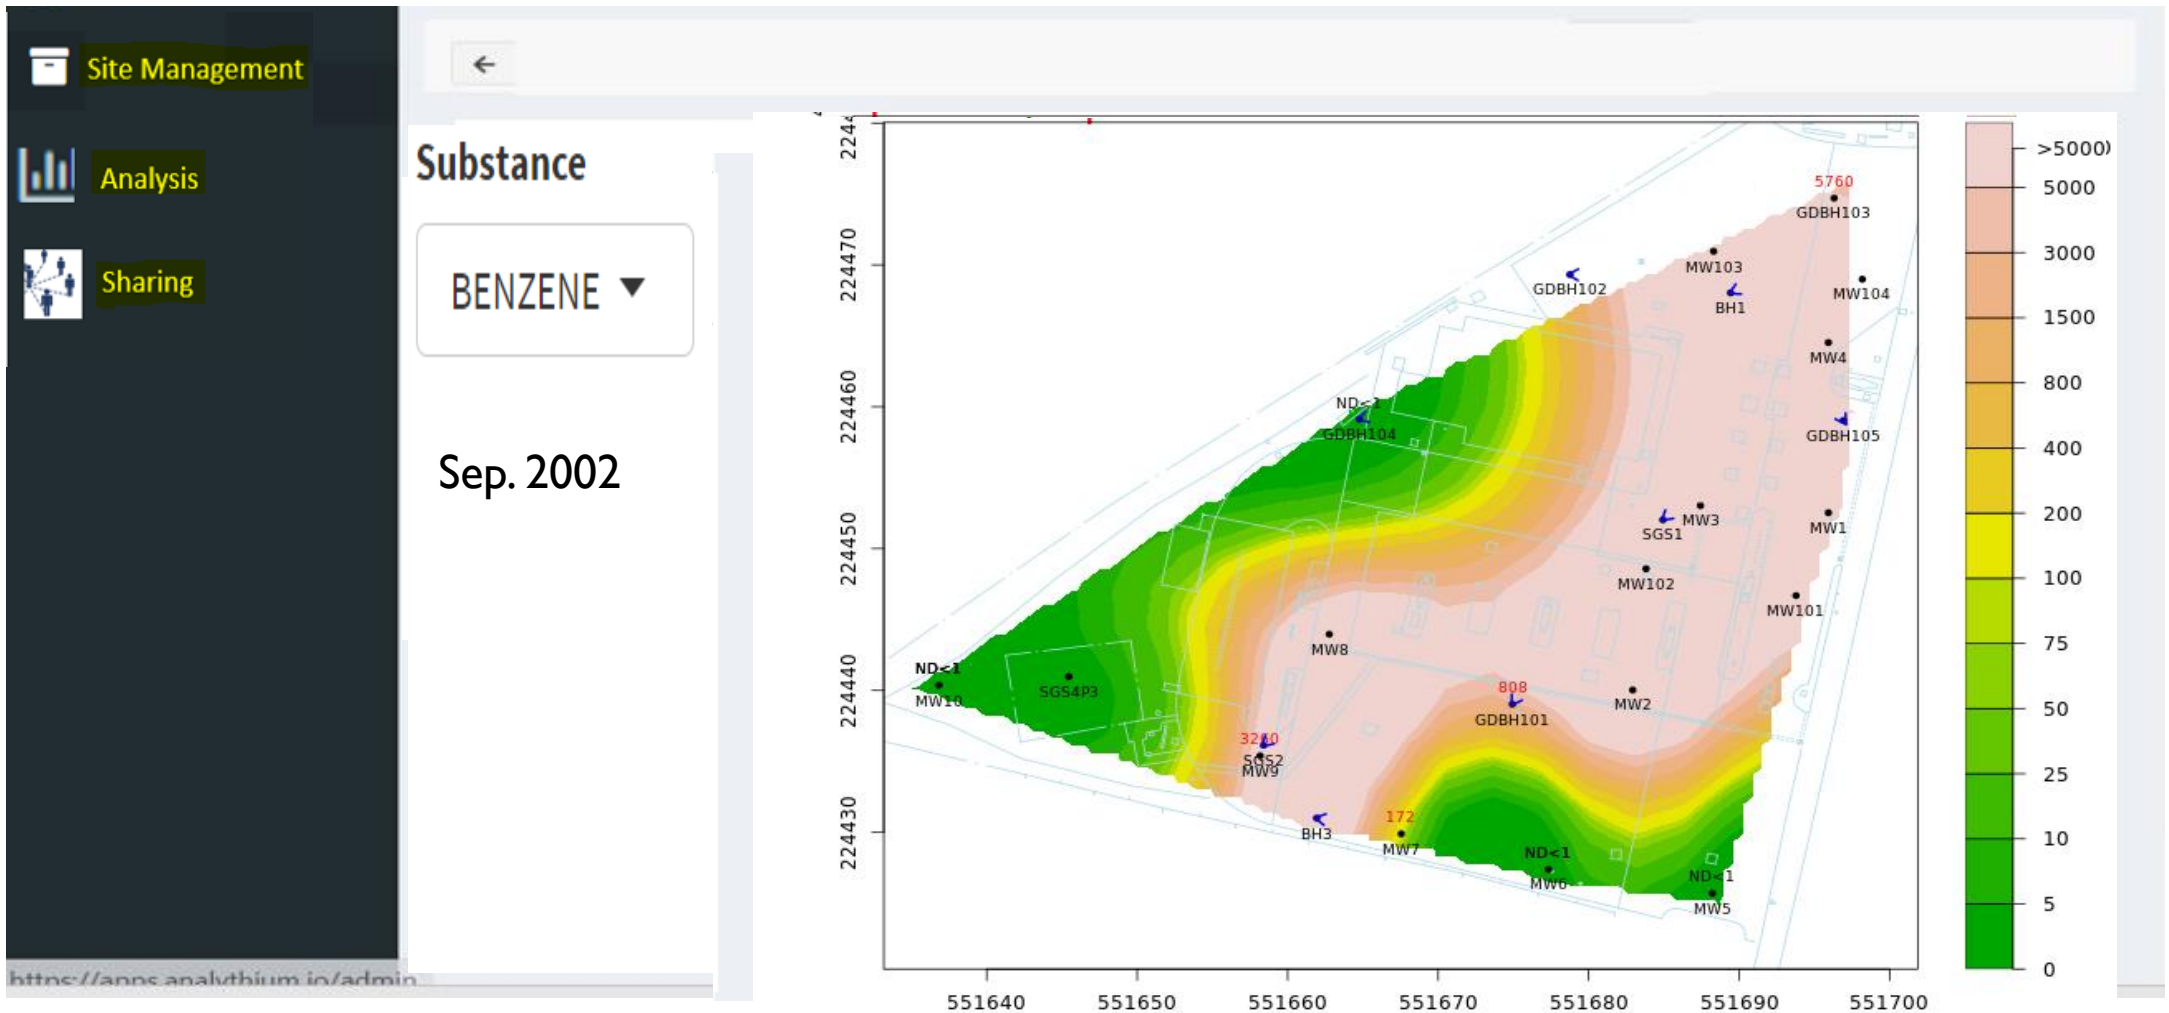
Site Management

Analysis

Sharing

Substance

BENZENE ▼

Sep. 2002

224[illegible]
224470
224460
224450
224440
224430

551640 551650 551660 551670 551680 551690 551700

5760
GDBH103
MW103
GDBH102
BH1
MW104
MW4
ND<1
GDBH104
GDBH105
MW3
SGS1
MW1
MW102
MW101
MW8
ND<1
MW10
SGS4P3
808
GDBH101
MW2
3240
SGS2
MW9
172
BH3
MW7
ND<1
MW6
ND<1
MW5

>5000)
5000
3000
1500
800
400
200
100
75
50
25
10
5
0

https://apps.analythium.io/admin